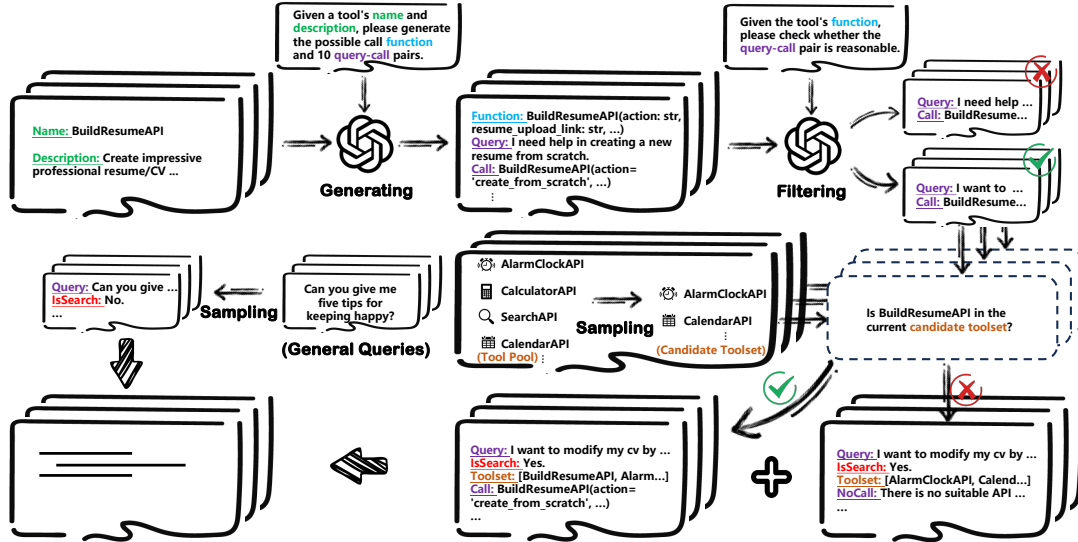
Given a tool's name and description, please generate the possible call function and 10 query-call pairs.

Given the tool's function, please check whether the query-call pair is reasonable.

Name: BuildResumeAPI

Description: Create impressive professional resume/CV ...

Generating

Function: BuildResumeAPI(action: str, resume_upload_link: str, ...)
Query: I need help in creating a new resume from scratch.
Call: BuildResumeAPI(action= 'create_from_scratch', ...)
⋮

Filtering

Query: I need help ...
Call: BuildResume...

Query: I want to ...
Call: BuildResume...

Query: Can you give ...
IsSearch: No.
...

Sampling

Can you give me five tips for keeping happy?

(General Queries)

AlarmClockAPI
CalculatorAPI
SearchAPI
CalendarAPI
(Tool Pool)
⋮

Sampling

AlarmClockAPI
CalendarAPI
(Candidate Toolset)

Is BuildResumeAPI in the current candidate toolset?

Query: I want to modify my cv by ...
IsSearch: Yes.
Toolset: [BuildResumeAPI, Alarm...]
Call: BuildResumeAPI(action= 'create_from_scratch', ...)
...

Query: I want to modify my cv by ...
IsSearch: Yes.
Toolset: [AlarmClockAPI, Calend...]
NoCall: There is no suitable API ...
...